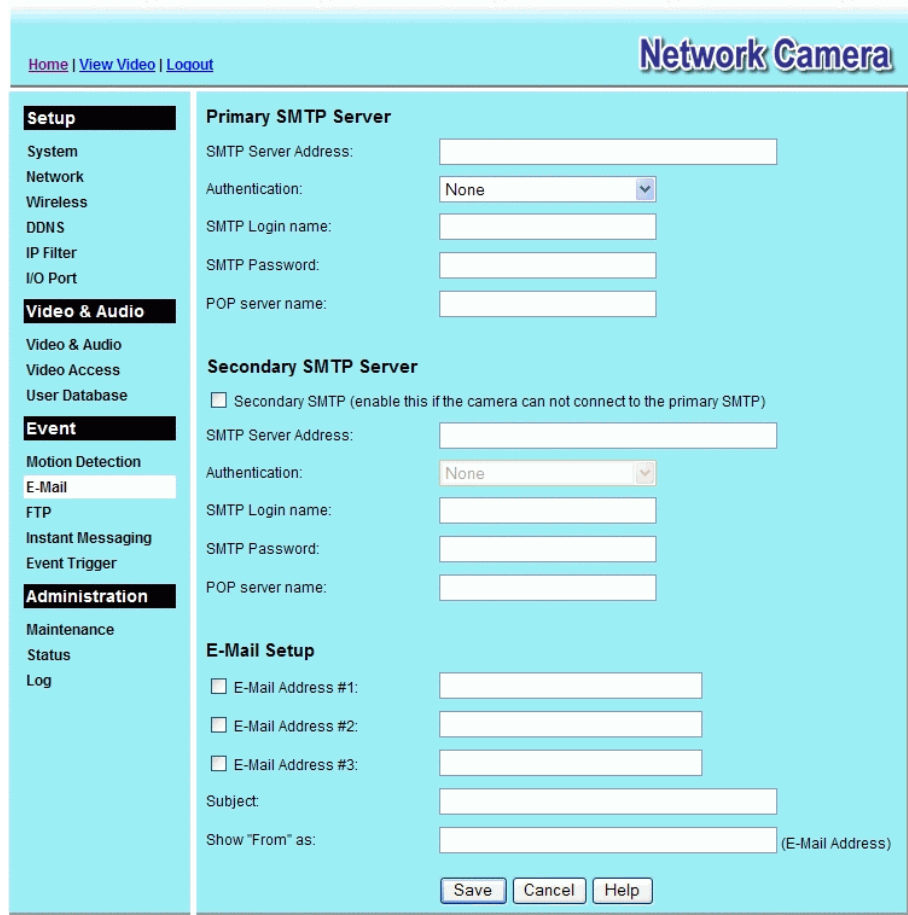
Home | View Video | Logout

Network Camera

Setup
System
Network
Wireless
DDNS
IP Filter
I/O Port

Video & Audio
Video & Audio
Video Access
User Database

Event
Motion Detection
E-Mail
FTP
Instant Messaging
Event Trigger

Administration
Maintenance
Status
Log

Primary SMTP Server
SMTP Server Address:
Authentication: None
SMTP Login name:
SMTP Password:
POP server name:

Secondary SMTP Server
Secondary SMTP (enable this if the camera can not connect to the primary SMTP)
SMTP Server Address:
Authentication: None
SMTP Login name:
SMTP Password:
POP server name:

E-Mail Setup
E-Mail Address #1:
E-Mail Address #2:
E-Mail Address #3:
Subject:
Show "From" as: (E-Mail Address)

Save Cancel Help